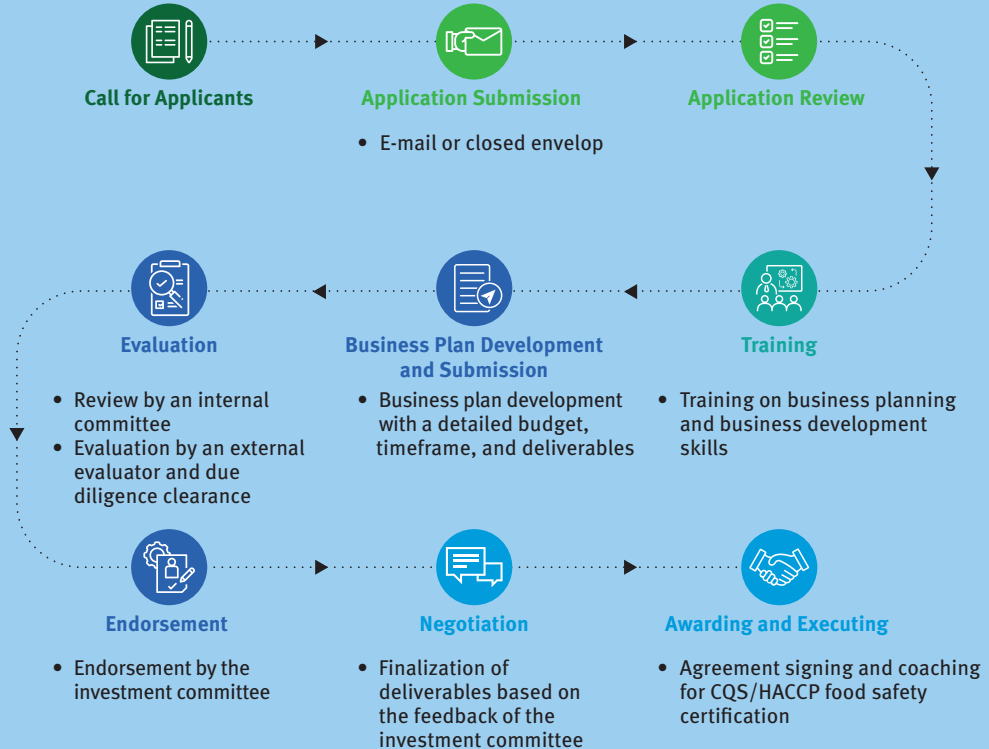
Call for Applicants

Application Submission

- E-mail or closed envelop

Application Review

Training

- Training on business planning and business development skills

Business Plan Development and Submission

- Business plan development with a detailed budget, timeframe, and deliverables

Evaluation

- Review by an internal committee
- Evaluation by an external evaluator and due diligence clearance

Endorsement

- Endorsement by the investment committee

Negotiation

- Finalization of deliverables based on the feedback of the investment committee

Awarding and Executing

- Agreement signing and coaching for CQS/HACCP food safety certification